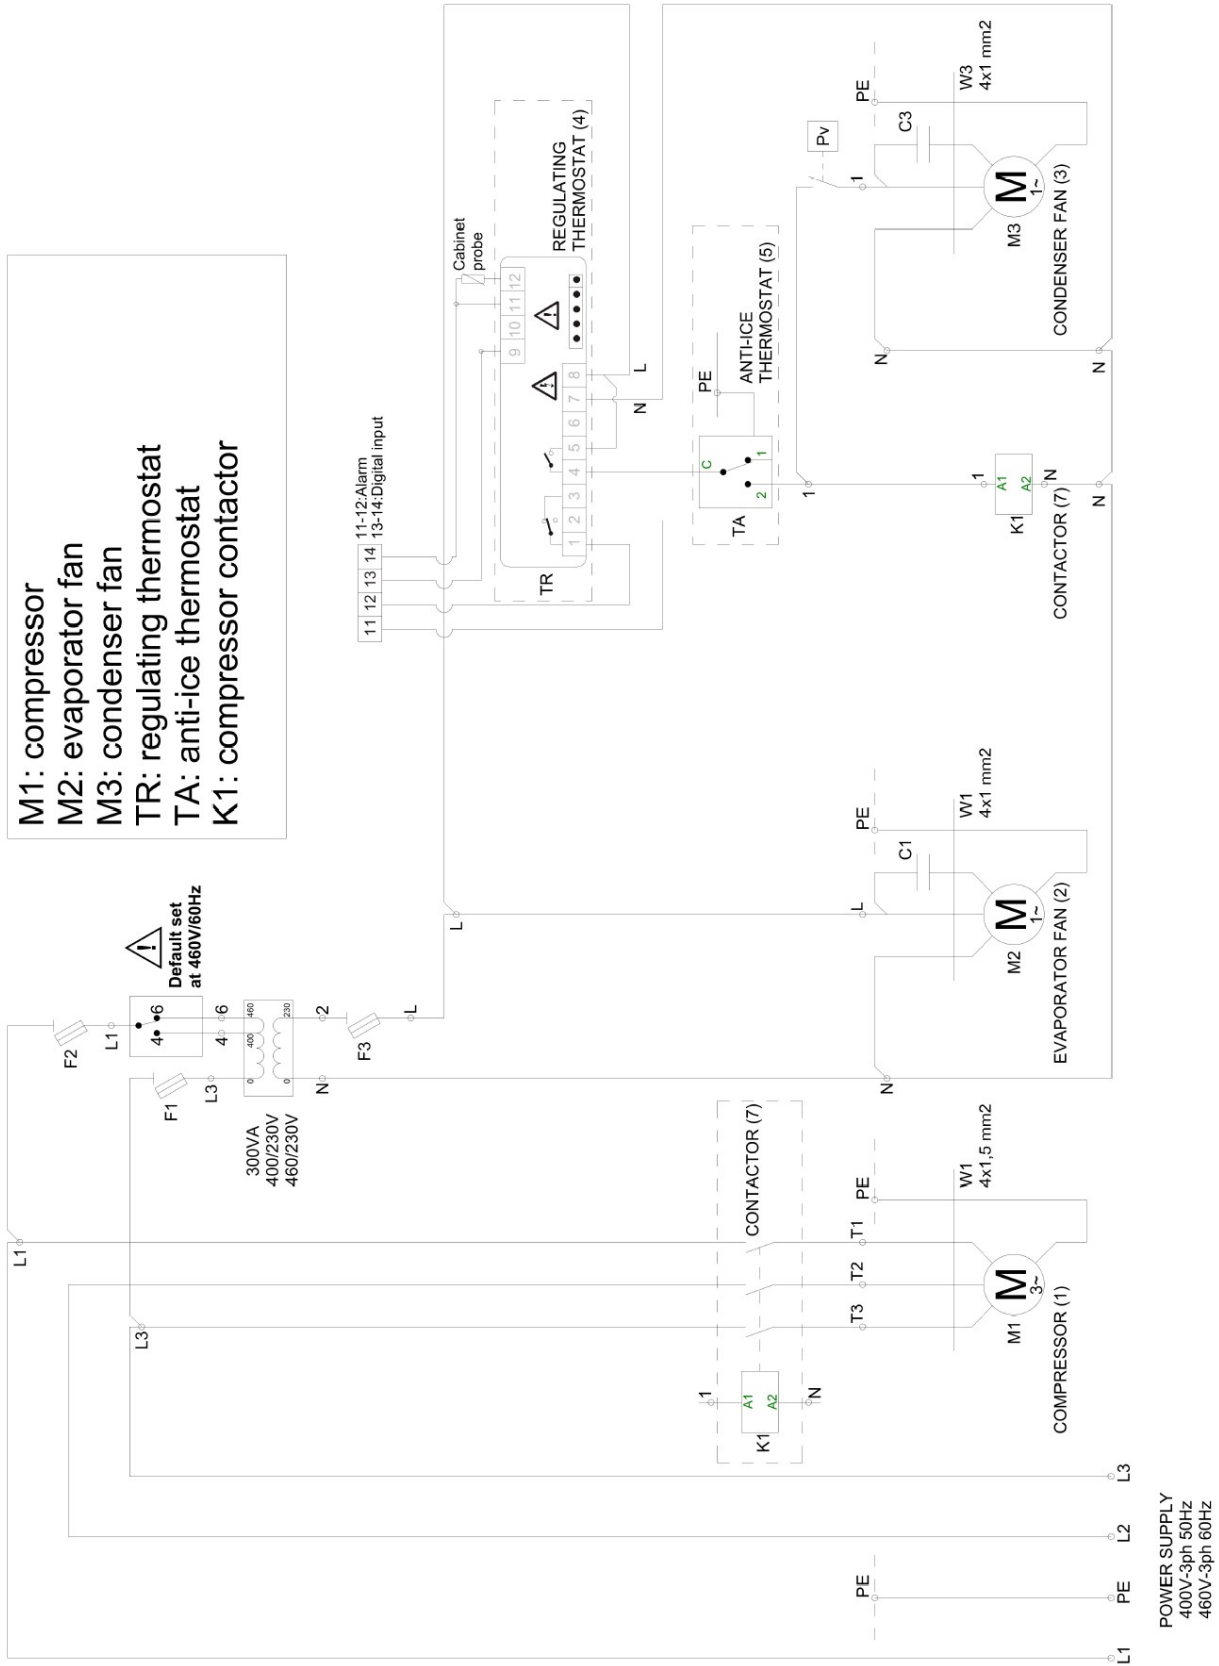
M1: compressor
M2: evaporator fan
M3: condenser fan
TR: regulating thermostat
TA: anti-ice thermostat
K1: compressor contactor

Default set at 460V/60Hz

F2
L1
4
6
F1
L3
6
4
400
460
0
230
0
2
N
F3
L

300VA
400/230V
460/230V

L

11-12:Alarm
13-14:Digital input

| 11 | 12 | 13 | 14 |
|---|---|---|---|

Cabinet probe

REGULATING THERMOSTAT (4)

9 10 11 12

1 2 3 4 5 6 7 8

TR

N
L

ANTI-ICE THERMOSTAT (5)

PE

C
1
2

TA

1

Pv

1

PE
C3
W3
4x1 mm2

M
1~
M3
CONDENSER FAN (3)

N
N

1
A1
A2
N
K1
CONTACTOR (7)
N

L
PE
C1
W1
4x1 mm2
M
1~
M2
EVAPORATOR FAN (2)
N

CONTACTOR (7)

L1
L3

1
A1
A2
N
K1

T1
T2
T3
PE
W1
4x1,5 mm2
M
3~
M1
COMPRESSOR (1)

PE
L3
L2
PE
L1

POWER SUPPLY
400V-3ph 50Hz
460V-3ph 60Hz